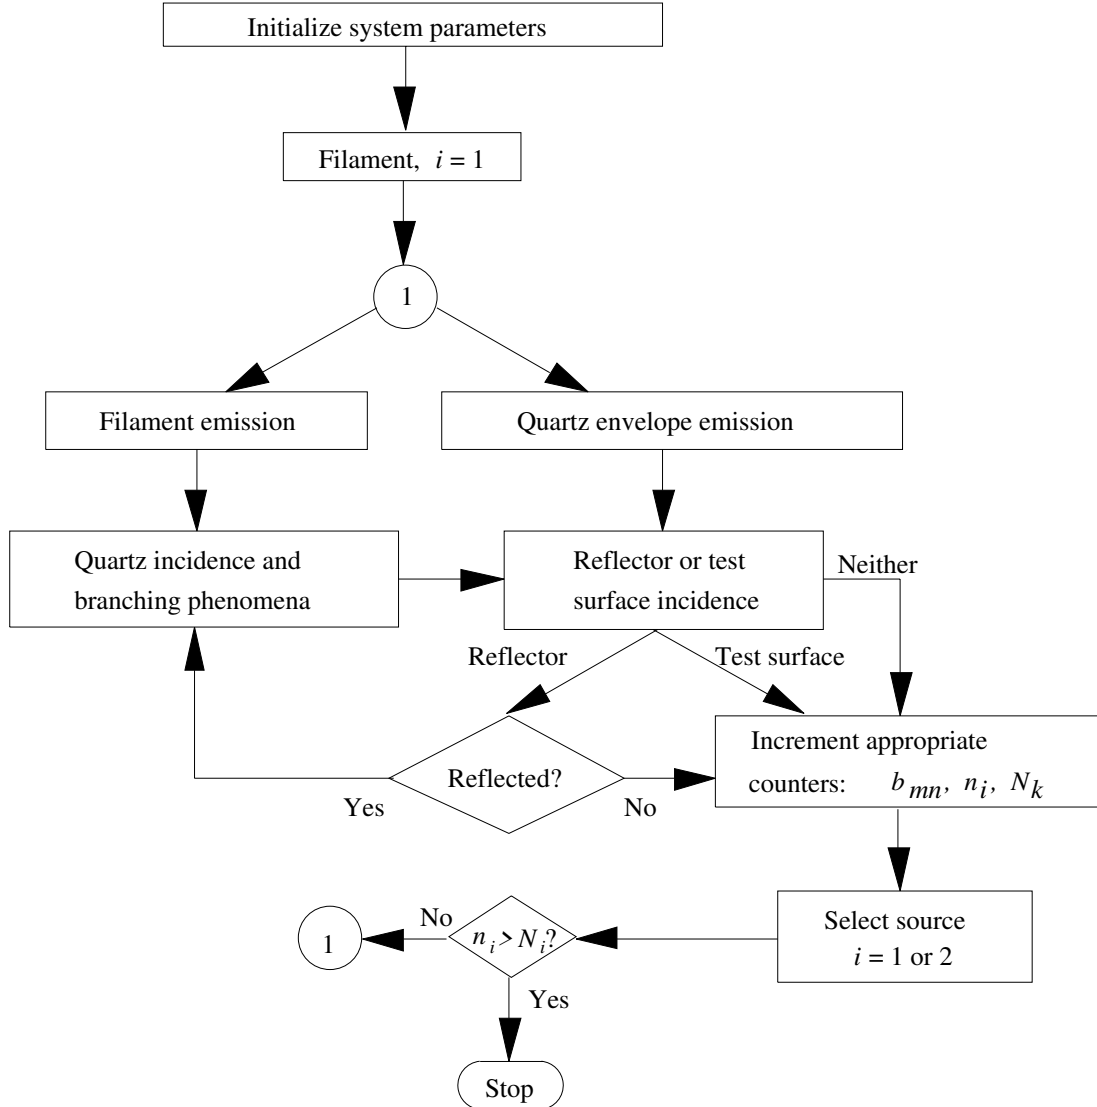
Initialize system parameters

Filament, $i = 1$

1

Filament emission

Quartz envelope emission

Quartz incidence and branching phenomena

Reflector or test surface incidence

Neither

Reflector

Test surface

Reflected?

Yes

No

Increment appropriate counters: $b_{mn}$, $n_i$, $N_k$

1

No

$n_i > N_i$?

Select source $i = 1$ or $2$

Yes

Stop